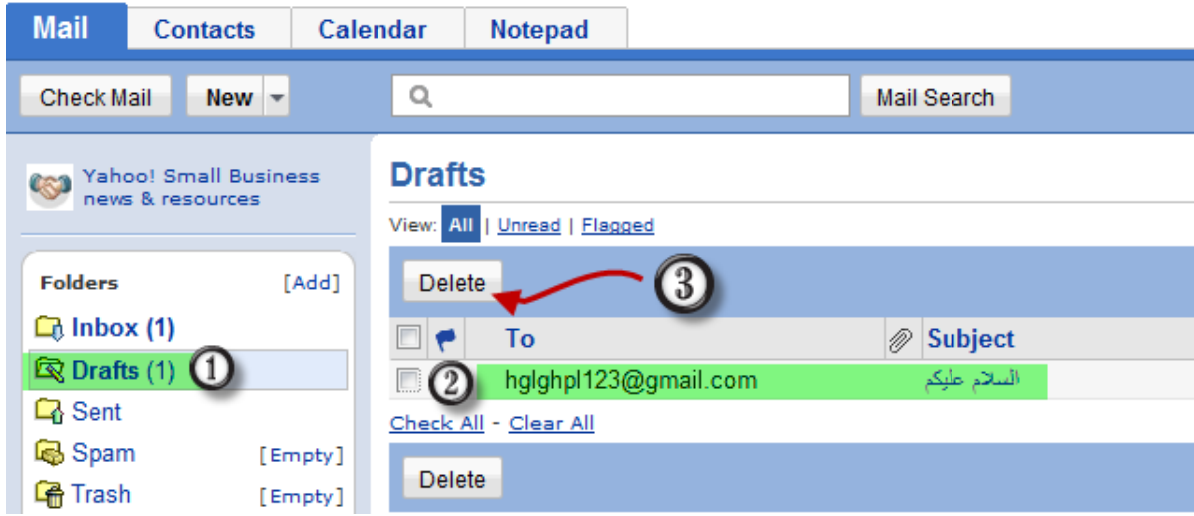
Mail | Contacts | Calendar | Notepad

Check Mail | New | Mail Search

Yahoo! Small Business news & resources

Folders [Add]

Inbox (1)

Drafts (1) ①

Sent

Spam [Empty]

Trash [Empty]

Drafts

View: All | Unread | Flagged

Delete ③

| | | To | | Subject |
|---|---|---|---|---|
| ② | | hglghpl123@gmail.com | | السلام عليكم |

Check All - Clear All

Delete